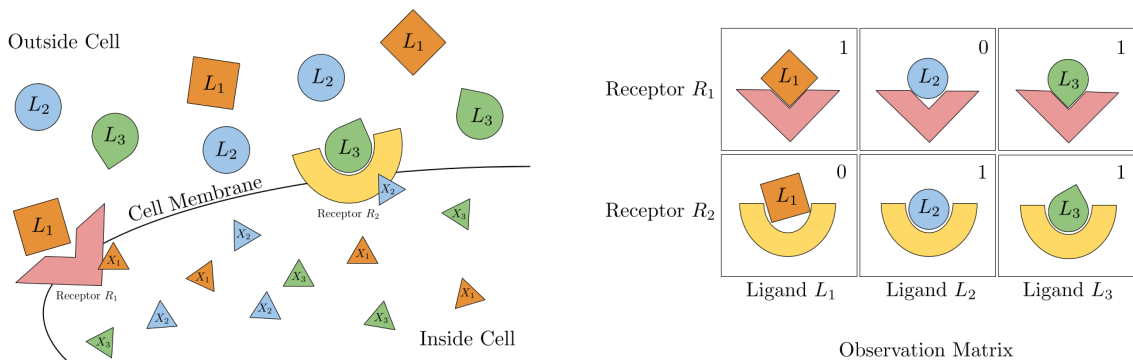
Outside Cell

$L_1$ $L_2$ $L_1$ $L_2$ $L_3$ $L_3$ $L_2$ $L_3$ $L_1$

Cell Membrane

Receptor $R_2$

Receptor $R_1$

$X_2$ $X_3$ $X_1$ $X_2$ $X_1$ $X_1$ $X_3$ $X_1$ $X_2$ $X_2$ $X_3$ $X_1$ $X_3$

Inside Cell

| | Ligand $L_1$ | Ligand $L_2$ | Ligand $L_3$ |
|---|---|---|---|
| Receptor $R_1$ | 1 | 0 | 1 |
| Receptor $R_2$ | 0 | 1 | 1 |

Observation Matrix